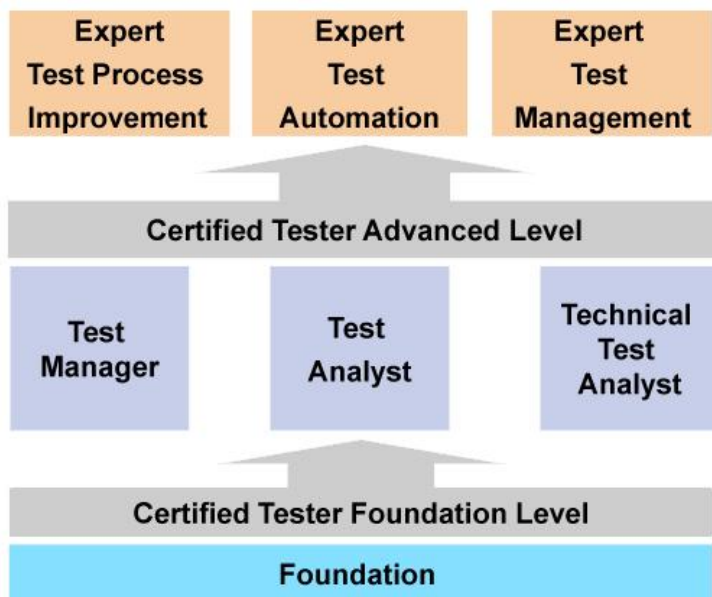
Expert Test Process Improvement

Expert Test Automation

Expert Test Management

Certified Tester Advanced Level

Test Manager

Test Analyst

Technical Test Analyst

Certified Tester Foundation Level

Foundation